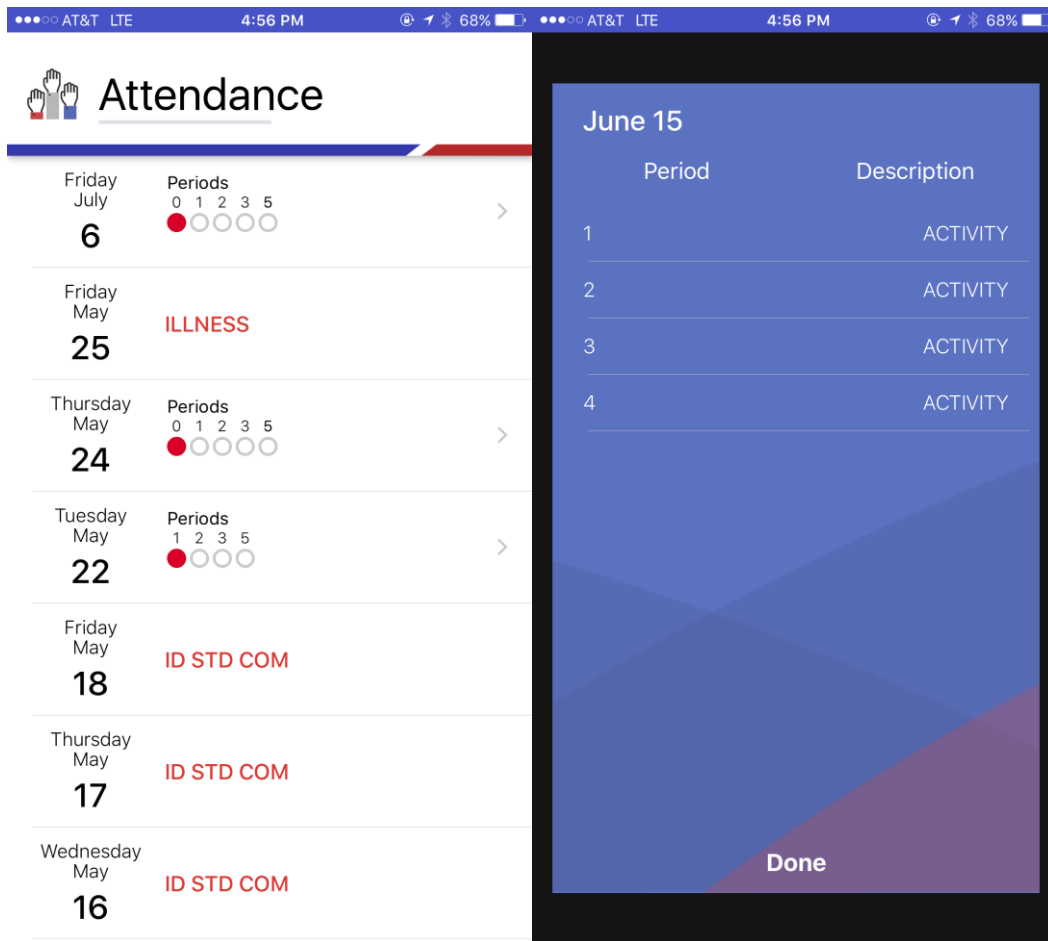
●●●○○ AT&T LTE 4:56 PM 68%

Attendance

Friday
July
6
Periods
0 1 2 3 5

Friday
May
25
ILLNESS

Thursday
May
24
Periods
0 1 2 3 5

Tuesday
May
22
Periods
1 2 3 5

Friday
May
18
ID STD COM

Thursday
May
17
ID STD COM

Wednesday
May
16
ID STD COM

●●●○○ AT&T LTE 4:56 PM 68%

June 15

| Period | Description |
|---|---|
| 1 | ACTIVITY |
| 2 | ACTIVITY |
| 3 | ACTIVITY |
| 4 | ACTIVITY |

Done